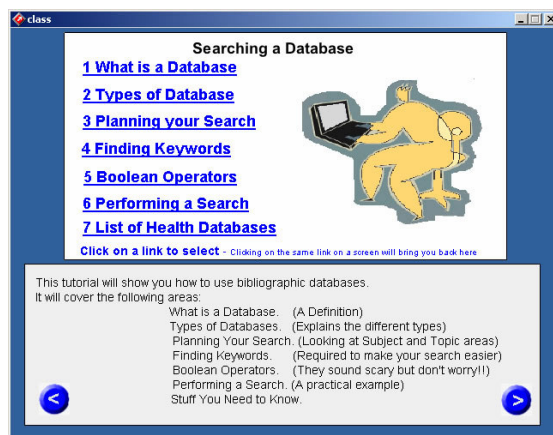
class

Searching a Database

1 What is a Database

2 Types of Database

3 Planning your Search

4 Finding Keywords

5 Boolean Operators

6 Performing a Search

7 List of Health Databases

Click on a link to select - Clicking on the same link on a screen will bring you back here

This tutorial will show you how to use bibliographic databases.
It will cover the following areas:
What is a Database. (A Definition)
Types of Databases. (Explains the different types)
Planning Your Search. (Looking at Subject and Topic areas)
Finding Keywords. (Required to make your search easier)
Boolean Operators. (They sound scary but don't worry!!)
Performing a Search. (A practical example)
Stuff You Need to Know.

<

>